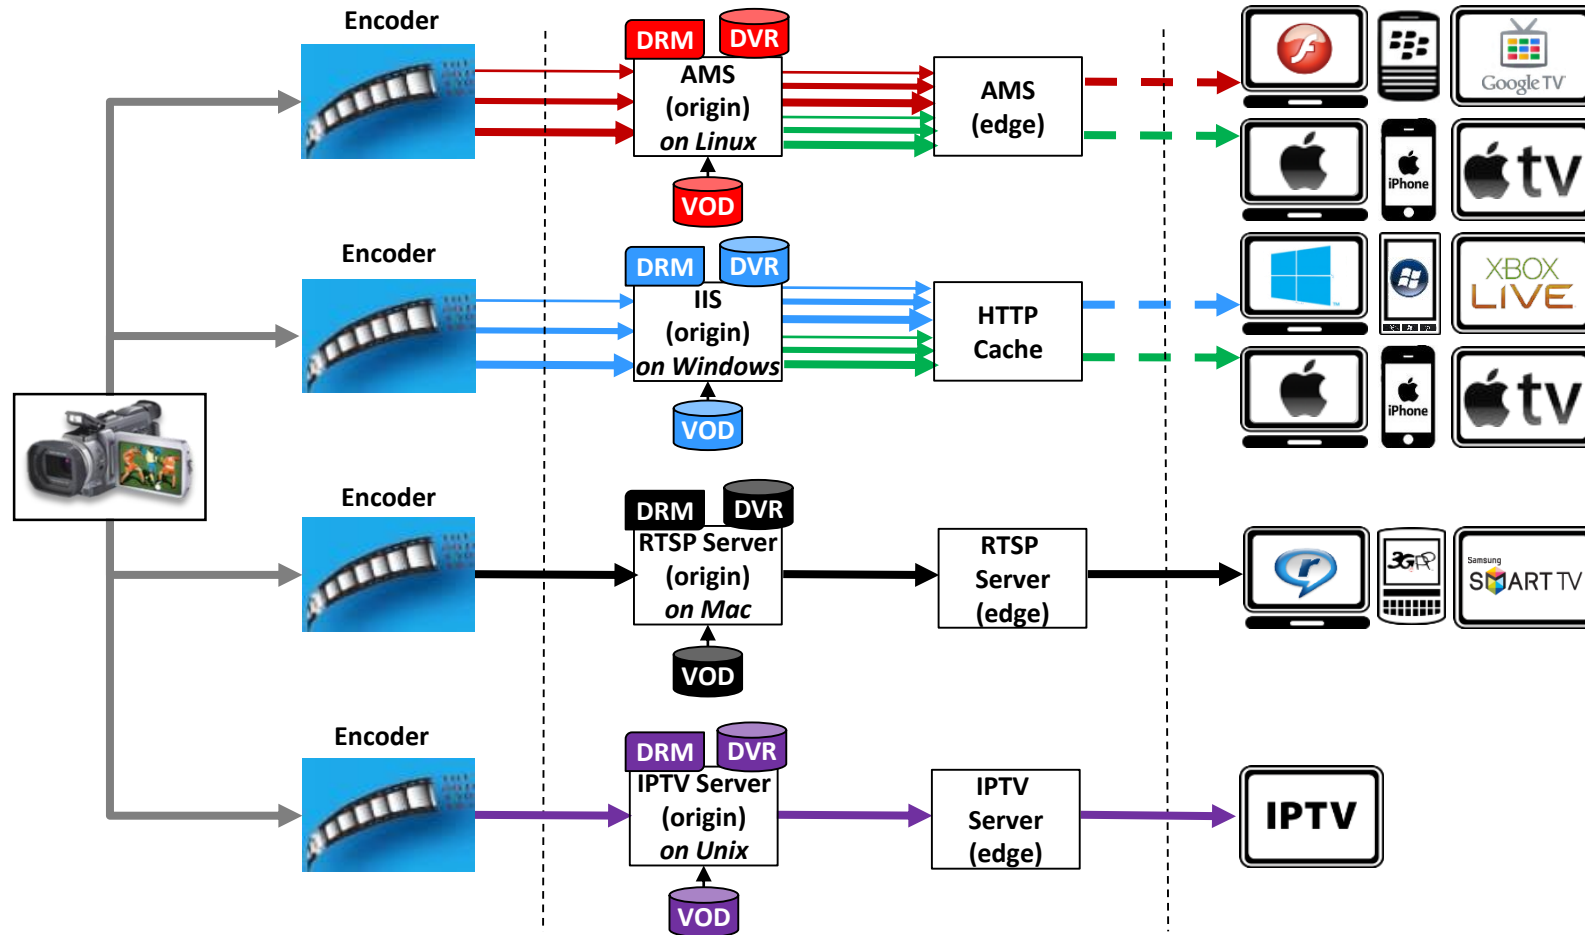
Encoder

DRM DVR

AMS (origin) on Linux

VOD

AMS (edge)

Google TV

iPhone

tv

Encoder

DRM DVR

IIS (origin) on Windows

VOD

HTTP Cache

XBOX LIVE

iPhone

tv

Encoder

DRM DVR

RTSP Server (origin) on Mac

VOD

RTSP Server (edge)

3GP

Samsung SMART TV

Encoder

DRM DVR

IPTV Server (origin) on Unix

VOD

IPTV Server (edge)

IPTV